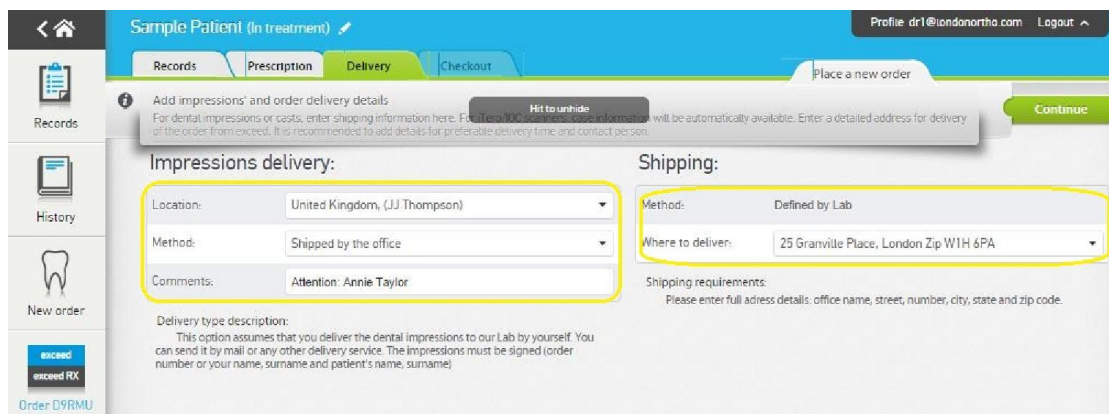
Sample Patient (In treatment)

Profile dr1@londonortho.com Logout

Records
History
New order
exceed
exceed RX
Order D9RMU

Records Prescription Delivery Checkout

Place a new order

Add impressions' and order delivery details

Hit to unhide

For dental impressions or casts, enter shipping information here. For iTero/IOC scanners case information will be automatically available. Enter a detailed address for delivery of the order from exceed. It is recommended to add details for preferable delivery time and contact person.

Continue

Impressions delivery:

| | |
|---|---|
| Location: | United Kingdom, (JJ Thompson) |
| Method: | Shipped by the office |
| Comments: | Attention: Annie Taylor |

Delivery type description:

This option assumes that you deliver the dental impressions to our Lab by yourself. You can send it by mail or any other delivery service. The impressions must be signed (order number or your name, surname and patient's name, surname)

Shipping:

| | |
|---|---|
| Method: | Defined by Lab |
| Where to deliver: | 25 Granville Place, London Zip W1H 6PA |

Shipping requirements:

Please enter full adress details: office name, street, number, city, state and zip code.